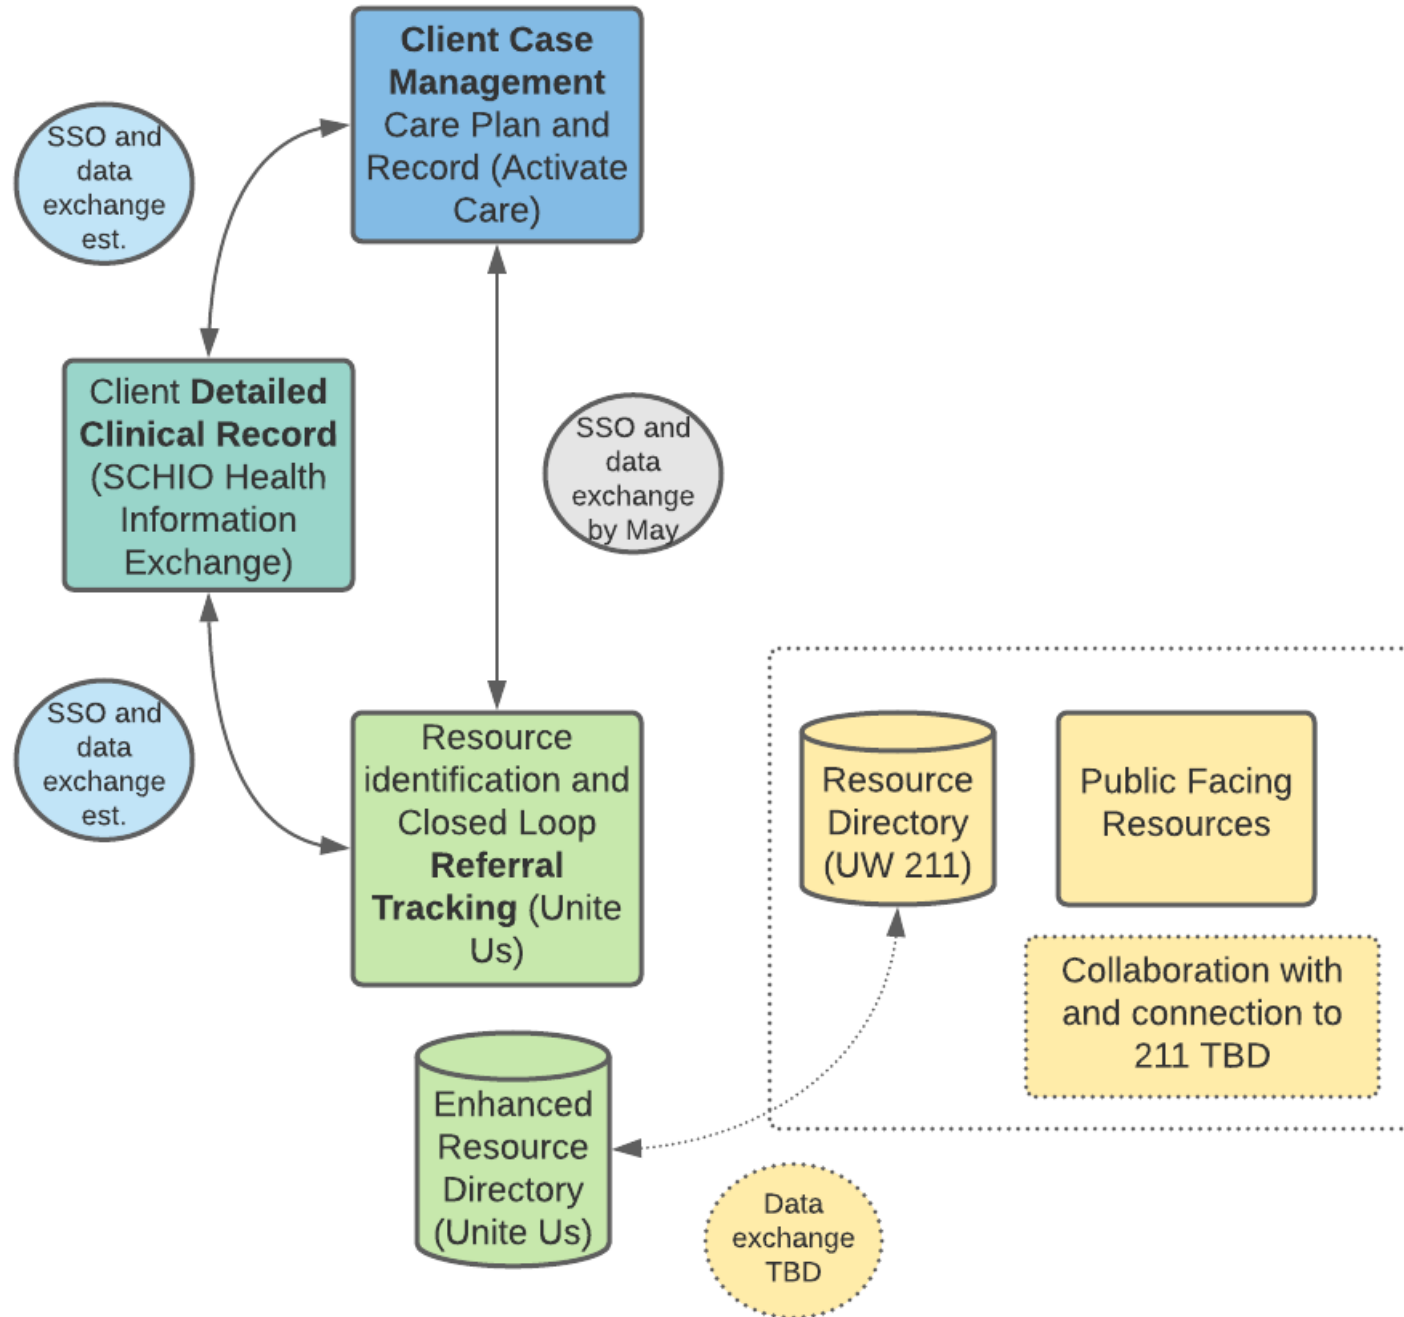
SSO and data exchange est.

Client Case Management Care Plan and Record (Activate Care)

Client Detailed Clinical Record (SCHIO Health Information Exchange)

SSO and data exchange by May

SSO and data exchange est.

Resource identification and Closed Loop Referral Tracking (Unite Us)

Resource Directory (UW 211)

Public Facing Resources

Collaboration with and connection to 211 TBD

Enhanced Resource Directory (Unite Us)

Data exchange TBD